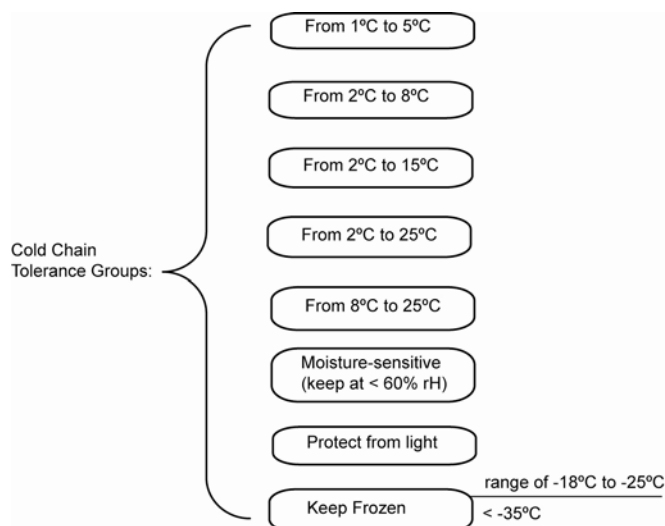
Cold Chain Tolerance Groups:

From 1ºC to 5ºC

From 2ºC to 8ºC

From 2ºC to 15ºC

From 2ºC to 25ºC

From 8ºC to 25ºC

Moisture-sensitive (keep at < 60% rH)

Protect from light

Keep Frozen

range of -18ºC to -25ºC

< -35ºC